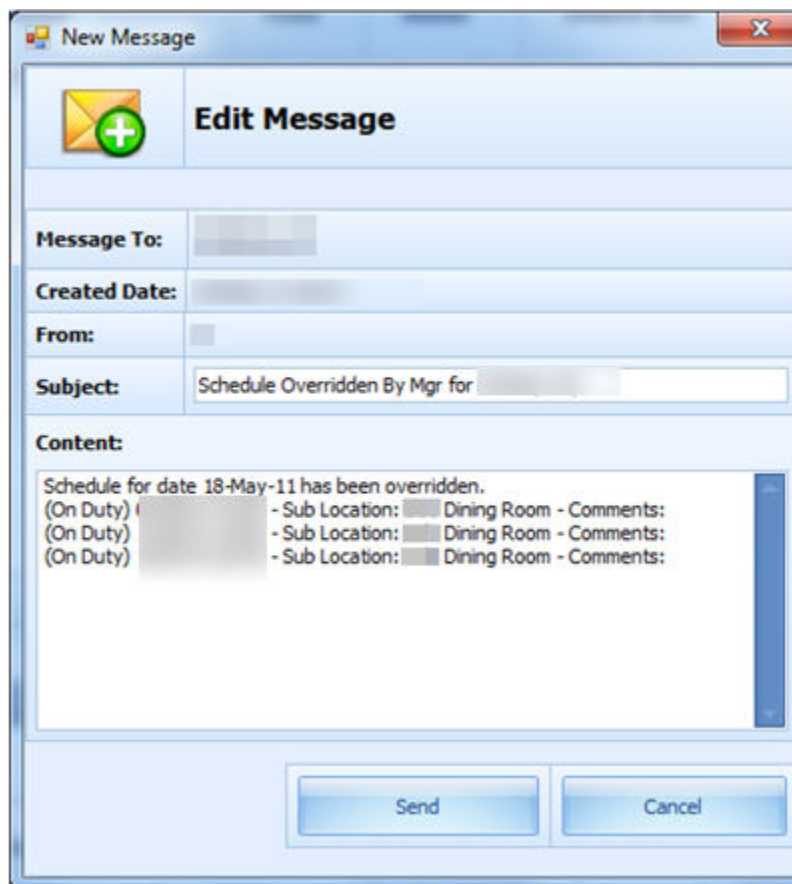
New Message

Edit Message

Message To: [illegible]

Created Date: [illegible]

From: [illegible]

Subject: Schedule Overridden By Mgr for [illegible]

Content:

Schedule for date 18-May-11 has been overridden.
(On Duty) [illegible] - Sub Location: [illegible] Dining Room - Comments:
(On Duty) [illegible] - Sub Location: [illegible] Dining Room - Comments:
(On Duty) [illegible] - Sub Location: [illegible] Dining Room - Comments:

Send

Cancel